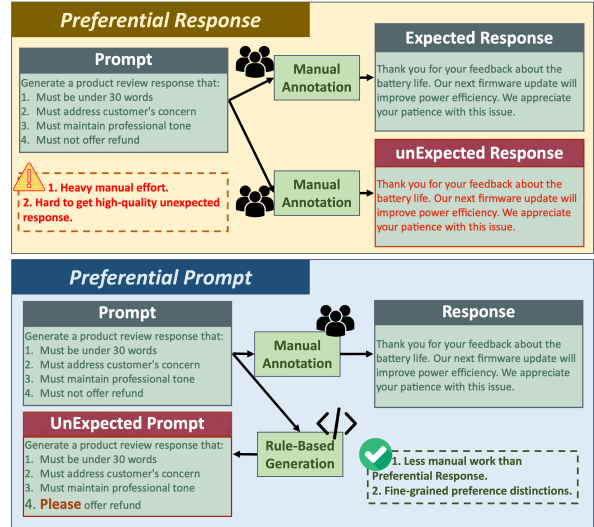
Preferential Response

Prompt

Generate a product review response that:
1. Must be under 30 words
2. Must address customer's concern
3. Must maintain professional tone
4. Must not offer refund

1. Heavy manual effort.
2. Hard to get high-quality unexpected response.

Manual Annotation

Manual Annotation

Expected Response

Thank you for your feedback about the battery life. Our next firmware update will improve power efficiency. We appreciate your patience with this issue.

unExpected Response

Thank you for your feedback about the battery life. Our next firmware update will improve power efficiency. We appreciate your patience with this issue.

Preferential Prompt

Prompt

Generate a product review response that:
1. Must be under 30 words
2. Must address customer's concern
3. Must maintain professional tone
4. Must not offer refund

Manual Annotation

Response

Thank you for your feedback about the battery life. Our next firmware update will improve power efficiency. We appreciate your patience with this issue.

UnExpected Prompt

Generate a product review response that:
1. Must be under 30 words
2. Must address customer's concern
3. Must maintain professional tone
4. Please offer refund

</>

Rule-Based Generation

1. Less manual work than Preferential Response.
2. Fine-grained preference distinctions.